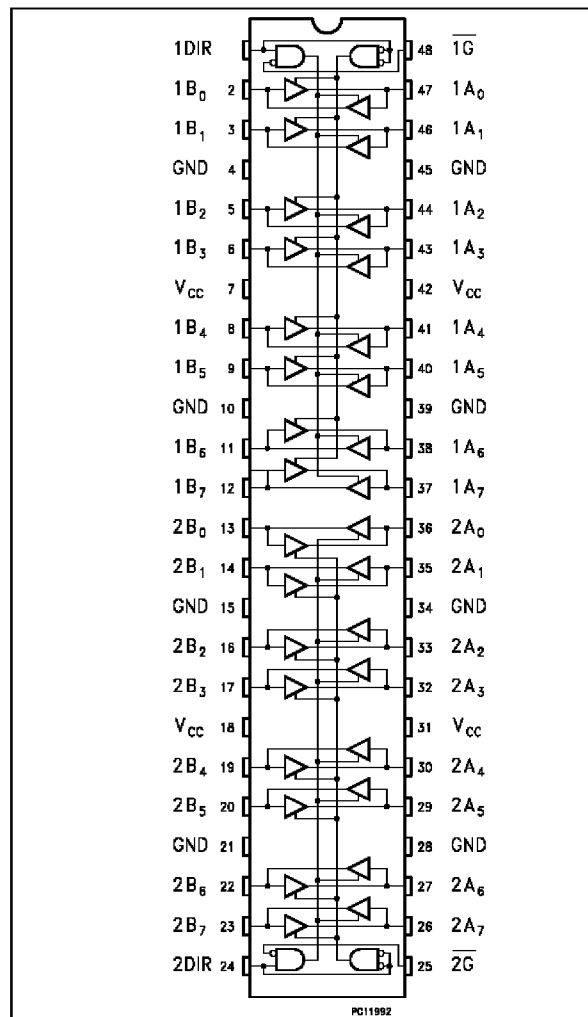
1DIR 1 48 $\overline{1G}$
$1B_0$ 2 47 $1A_0$
$1B_1$ 3 46 $1A_1$
GND 4 45 GND
$1B_2$ 5 44 $1A_2$
$1B_3$ 6 43 $1A_3$
$V_{CC}$ 7 42 $V_{CC}$
$1B_4$ 8 41 $1A_4$
$1B_5$ 9 40 $1A_5$
GND 10 39 GND
$1B_6$ 11 38 $1A_6$
$1B_7$ 12 37 $1A_7$
$2B_0$ 13 36 $2A_0$
$2B_1$ 14 35 $2A_1$
GND 15 34 GND
$2B_2$ 16 33 $2A_2$
$2B_3$ 17 32 $2A_3$
$V_{CC}$ 18 31 $V_{CC}$
$2B_4$ 19 30 $2A_4$
$2B_5$ 20 29 $2A_5$
GND 21 28 GND
$2B_6$ 22 27 $2A_6$
$2B_7$ 23 26 $2A_7$
2DIR 24 25 $\overline{2G}$

PC11992